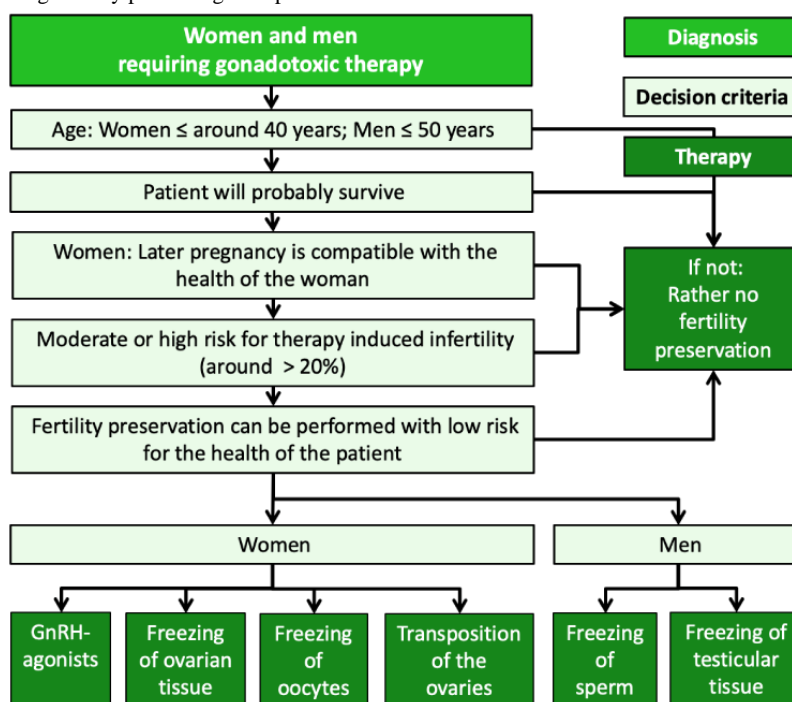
Women and men requiring gonadotoxic therapy

Diagnosis

Decision criteria

Therapy

Age: Women ≤ around 40 years; Men ≤ 50 years

Patient will probably survive

Women: Later pregnancy is compatible with the health of the woman

Moderate or high risk for therapy induced infertility (around > 20%)

If not: Rather no fertility preservation

Fertility preservation can be performed with low risk for the health of the patient

Women

Men

GnRH-agonists

Freezing of ovarian tissue

Freezing of oocytes

Transposition of the ovaries

Freezing of sperm

Freezing of testicular tissue